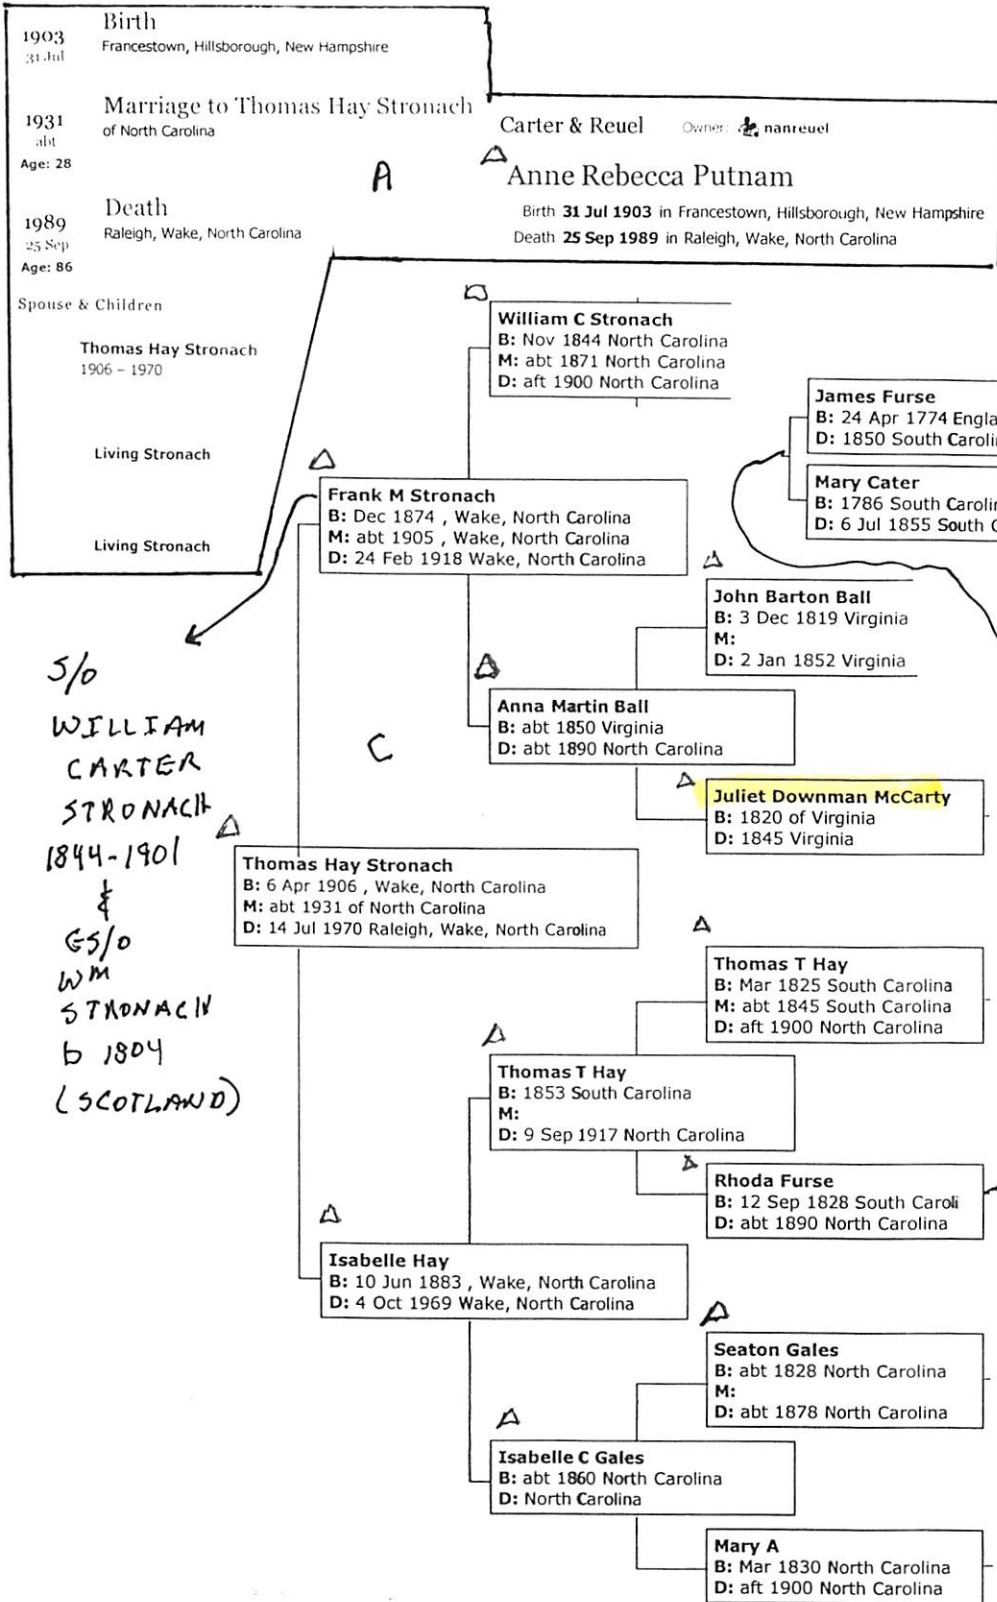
1903
31 Jul
Birth
Francestown, Hillsborough, New Hampshire

1931
abt
Age: 28
Marriage to Thomas Hay Stronach
of North Carolina

1989
25 Sep
Age: 86
Death
Raleigh, Wake, North Carolina

Spouse & Children

Thomas Hay Stronach
1906 – 1970

Living Stronach

Living Stronach

Carter & Reuel Owner: nanreuel

A

Anne Rebecca Putnam
Birth 31 Jul 1903 in Francestown, Hillsborough, New Hampshire
Death 25 Sep 1989 in Raleigh, Wake, North Carolina

William C Stronach
B: Nov 1844 North Carolina
M: abt 1871 North Carolina
D: aft 1900 North Carolina

James Furse
B: 24 Apr 1774 Engla
D: 1850 South Caroli

Mary Cater
B: 1786 South Caroli
D: 6 Jul 1855 South C

Frank M Stronach
B: Dec 1874 , Wake, North Carolina
M: abt 1905 , Wake, North Carolina
D: 24 Feb 1918 Wake, North Carolina

John Barton Ball
B: 3 Dec 1819 Virginia
M:
D: 2 Jan 1852 Virginia

S/O
WILLIAM
CARTER
STRONACH
1844-1901
&
GS/O
WM
STRONACH
b 1804
(SCOTLAND)

Anna Martin Ball
B: abt 1850 Virginia
D: abt 1890 North Carolina

C

Juliet Downman McCarty
B: 1820 of Virginia
D: 1845 Virginia

Thomas Hay Stronach
B: 6 Apr 1906 , Wake, North Carolina
M: abt 1931 of North Carolina
D: 14 Jul 1970 Raleigh, Wake, North Carolina

Thomas T Hay
B: Mar 1825 South Carolina
M: abt 1845 South Carolina
D: aft 1900 North Carolina

Thomas T Hay
B: 1853 South Carolina
M:
D: 9 Sep 1917 North Carolina

Rhoda Furse
B: 12 Sep 1828 South Caroli
D: abt 1890 North Carolina

Isabelle Hay
B: 10 Jun 1883 , Wake, North Carolina
D: 4 Oct 1969 Wake, North Carolina

Seaton Gales
B: abt 1828 North Carolina
M:
D: abt 1878 North Carolina

Isabelle C Gales
B: abt 1860 North Carolina
D: North Carolina

Mary A
B: Mar 1830 North Carolina
D: aft 1900 North Carolina